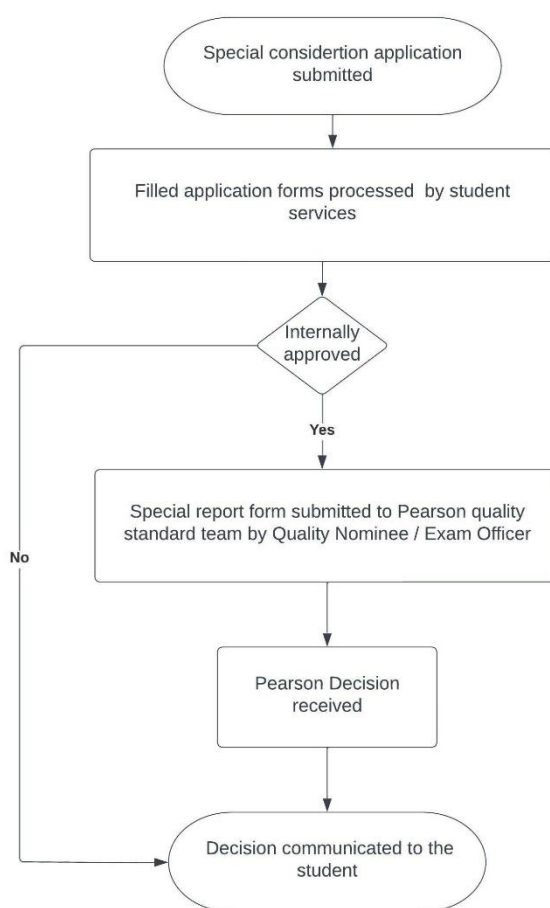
Special considertion application submitted

Filled application forms processed by student services

Internally approved

Yes

No

Special report form submitted to Pearson quality standard team by Quality Nominee / Exam Officer

Pearson Decision received

Decision communicated to the student